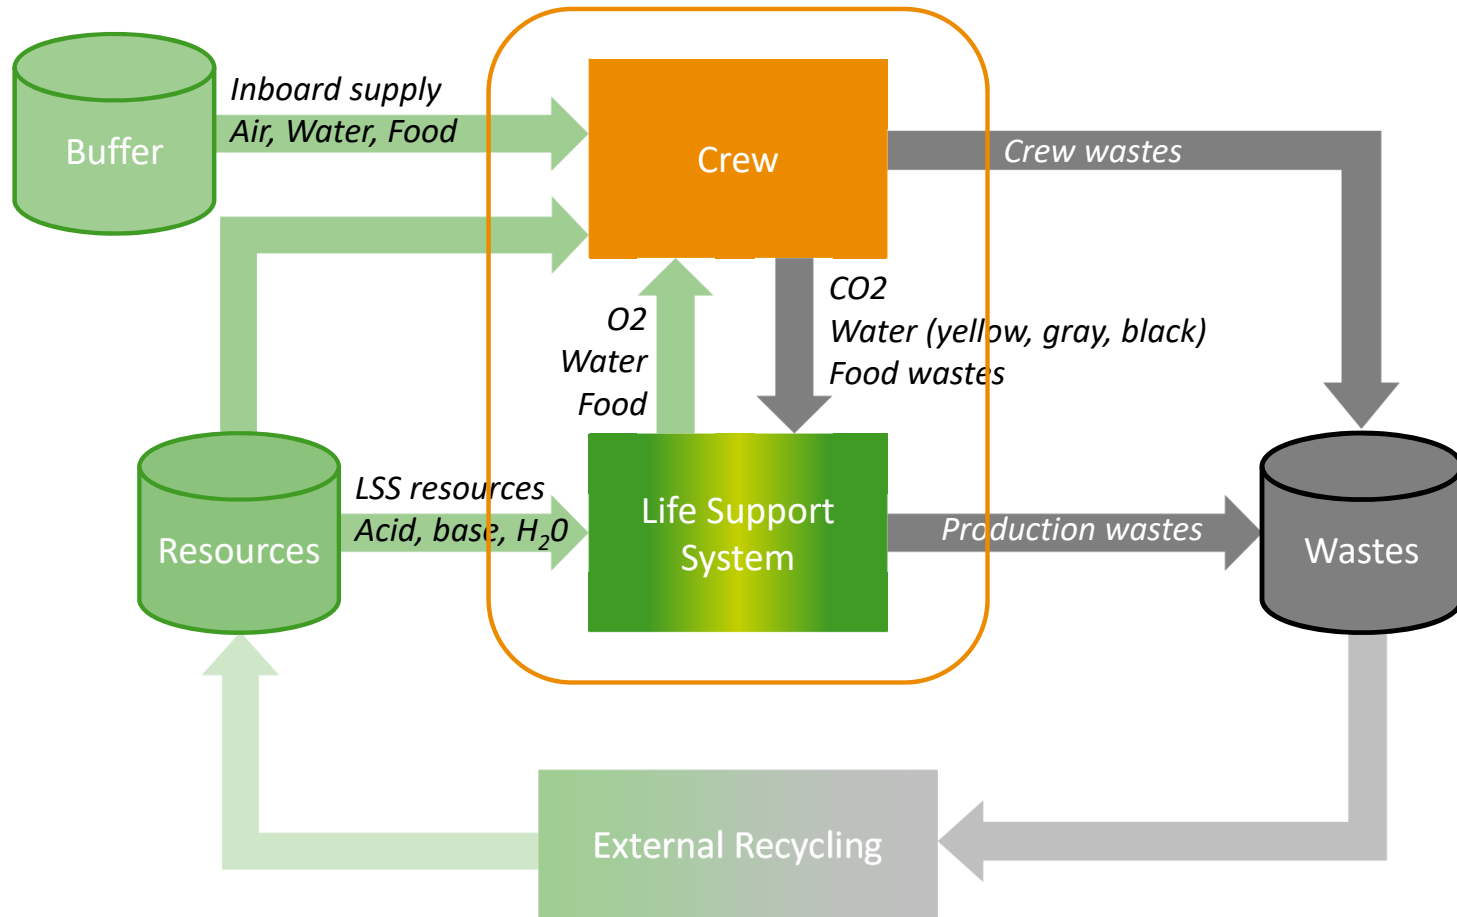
Buffer

Inboard supply
Air, Water, Food

Crew

Crew wastes

O2
Water
Food

CO2
Water (yellow, gray, black)
Food wastes

Resources

LSS resources
Acid, base, $H_2O$

Life Support System

Production wastes

Wastes

External Recycling